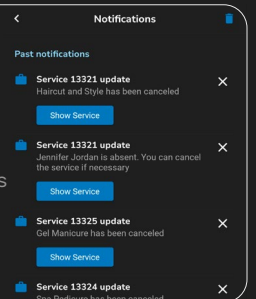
Notifications

Past notifications

Service 13321 update
Haircut and Style has been canceled

Show Service

Service 13321 update
Jennifer Jordan is absent. You can cancel the service if necessary

Show Service

Service 13325 update
Gel Manicure has been canceled

Show Service

Service 13324 update
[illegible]

s